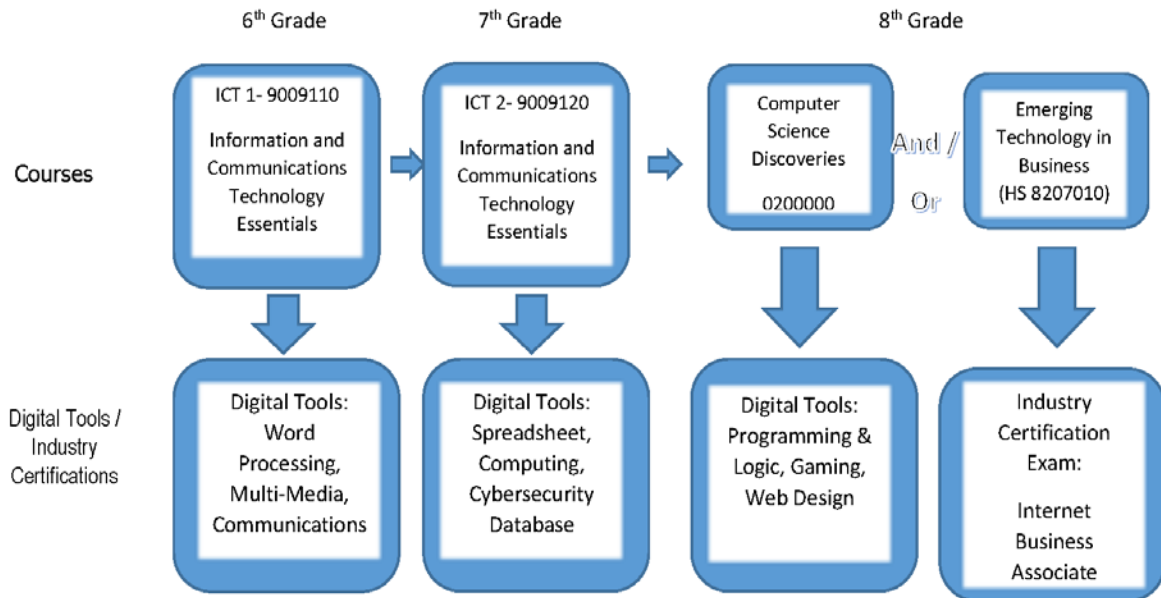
$6^{th}$ Grade

$7^{th}$ Grade

$8^{th}$ Grade

Courses

ICT 1- 9009110

Information and Communications Technology Essentials

ICT 2- 9009120

Information and Communications Technology Essentials

Computer Science Discoveries

0200000

And / Or

Emerging Technology in Business (HS 8207010)

Digital Tools / Industry Certifications

Digital Tools: Word Processing, Multi-Media, Communications

Digital Tools: Spreadsheet, Computing, Cybersecurity Database

Digital Tools: Programming & Logic, Gaming, Web Design

Industry Certification Exam:

Internet Business Associate